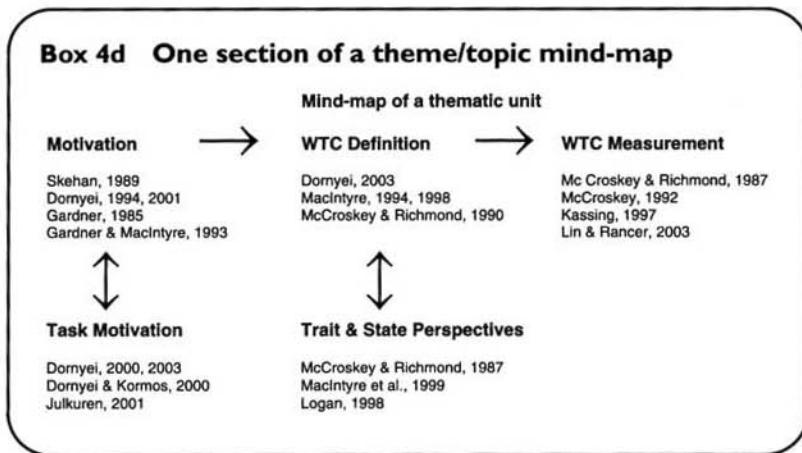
Box 4d One section of a theme/topic mind-map

Mind-map of a thematic unit

Motivation

Skehan, 1989
Dornyei, 1994, 2001
Gardner, 1985
Gardner & MacIntyre, 1993

WTC Definition

Dornyei, 2003
MacIntyre, 1994, 1998
McCroskey & Richmond, 1990

WTC Measurement

Mc Croskey & Richmond, 1987
McCroskey, 1992
Kassing, 1997
Lin & Rancer, 2003

Task Motivation

Dornyei, 2000, 2003
Dornyei & Kormos, 2000
Julkuren, 2001

Trait & State Perspectives

McCroskey & Richmond, 1987
MacIntyre et al., 1999
Logan, 1998